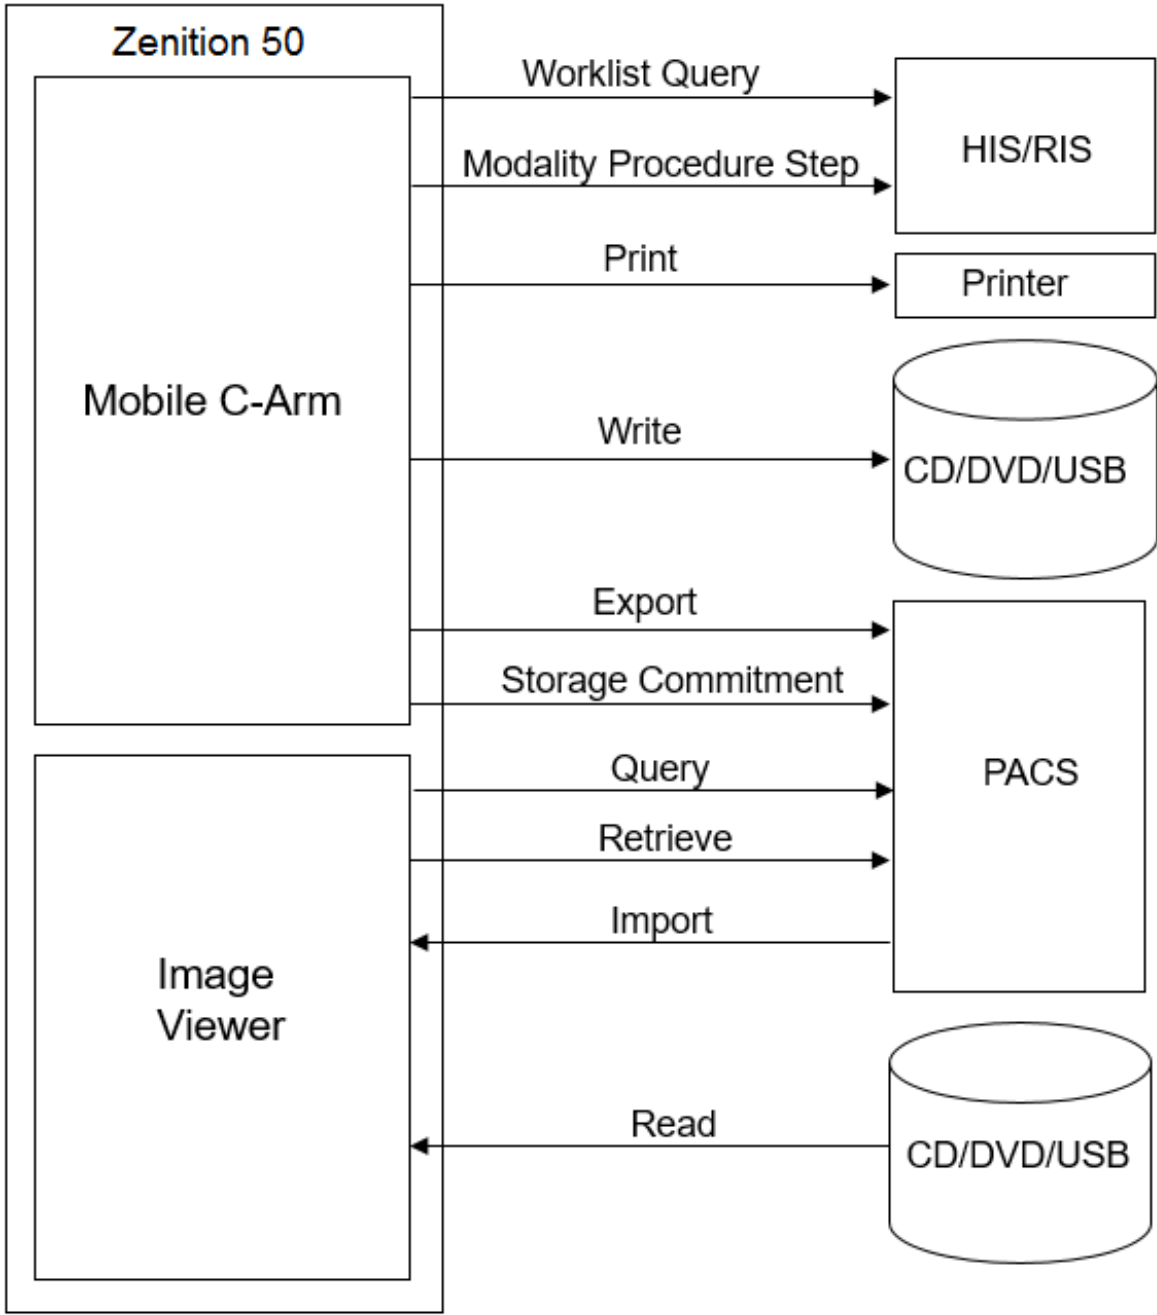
Zenition 50

Mobile C-Arm

Worklist Query

Modality Procedure Step

HIS/RIS

Print

Printer

Write

CD/DVD/USB

Export

Storage Commitment

Image Viewer

Query

Retrieve

Import

PACS

Read

CD/DVD/USB